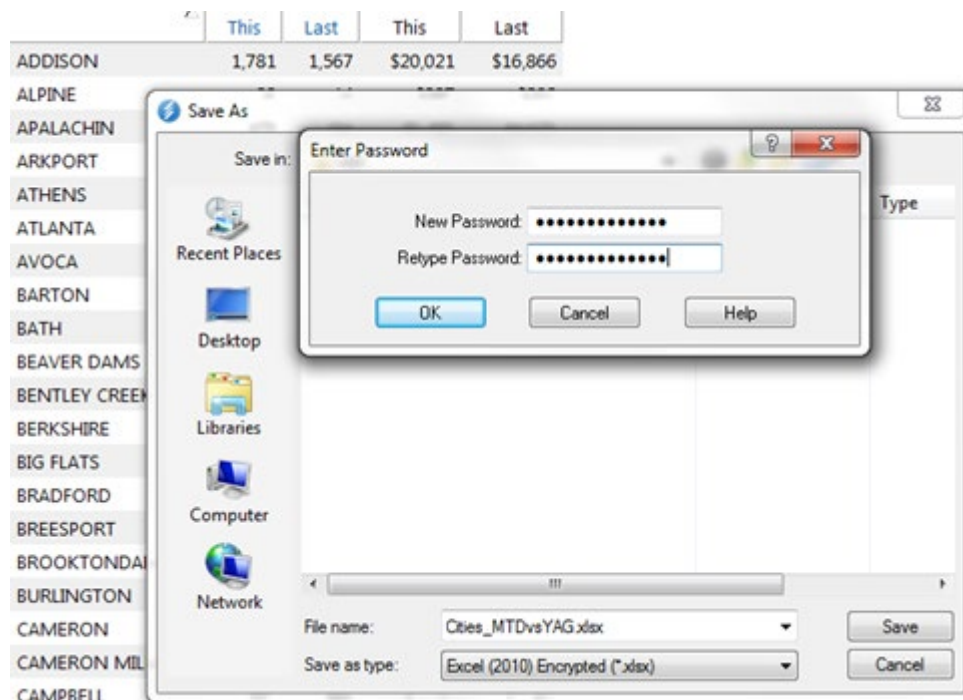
| | This | Last | This | Last |
|---|---|---|---|---|
| ADDISON | 1,781 | 1,567 | \$20,021 | \$16,866 |
| ALPINE | | | | |
| APALACHIN | | | | |
| ARKPORT | | | | |
| ATHENS | | | | |
| ATLANTA | | | | |
| AVOCA | | | | |
| BARTON | | | | |
| BATH | | | | |
| BEAVER DAMS | | | | |
| BENTLEY CREE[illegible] | | | | |
| BERKSHIRE | | | | |
| BIG FLATS | | | | |
| BRADFORD | | | | |
| BREESPORT | | | | |
| BROOKTONDA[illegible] | | | | |
| BURLINGTON | | | | |
| CAMERON | | | | |
| CAMERON MIL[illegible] | | | | |
| CAMPBELL | | | | |

Save As

Save in:

Type

Recent Places

Desktop

Libraries

Computer

Network

Enter Password

?

X

New Password: ••••••••••••••

Retype Password: ••••••••••••••

OK

Cancel

Help

File name: Cities_MTDvsYAG.xlsx

Save as type: Excel (2010) Encrypted (*.xlsx)

Save

Cancel